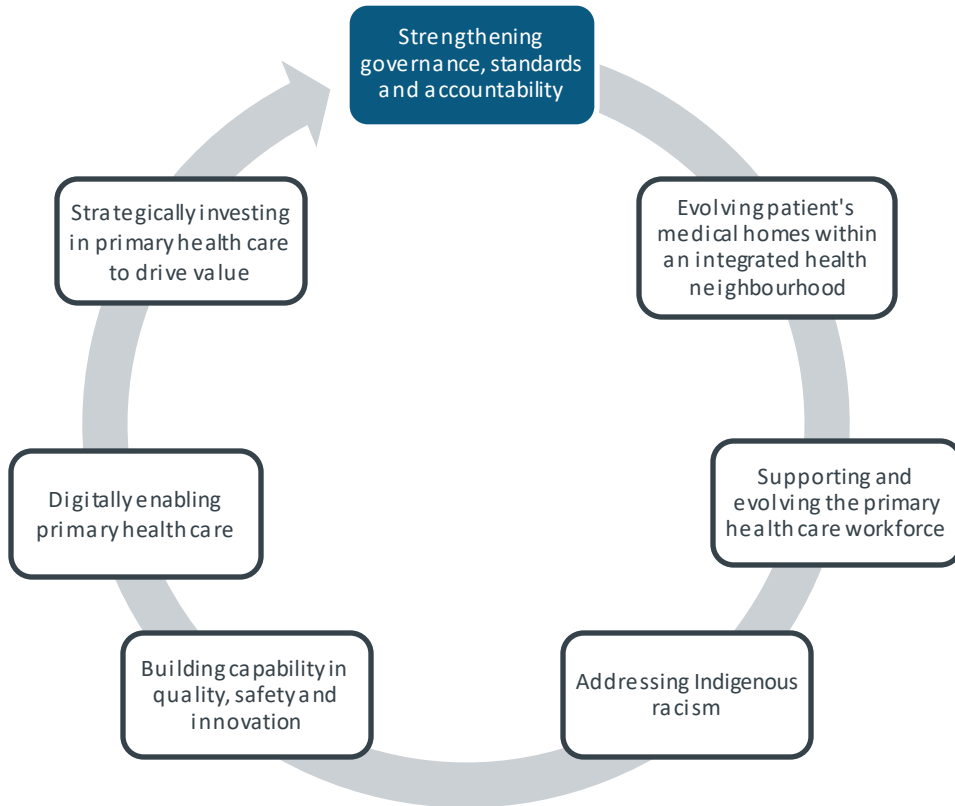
Strengthening governance, standards and accountability

Evolving patient's medical homes within an integrated health neighbourhood

Supporting and evolving the primary health care workforce

Addressing Indigenous racism

Building capability in quality, safety and innovation

Digitally enabling primary health care

Strategically investing in primary health care to drive value